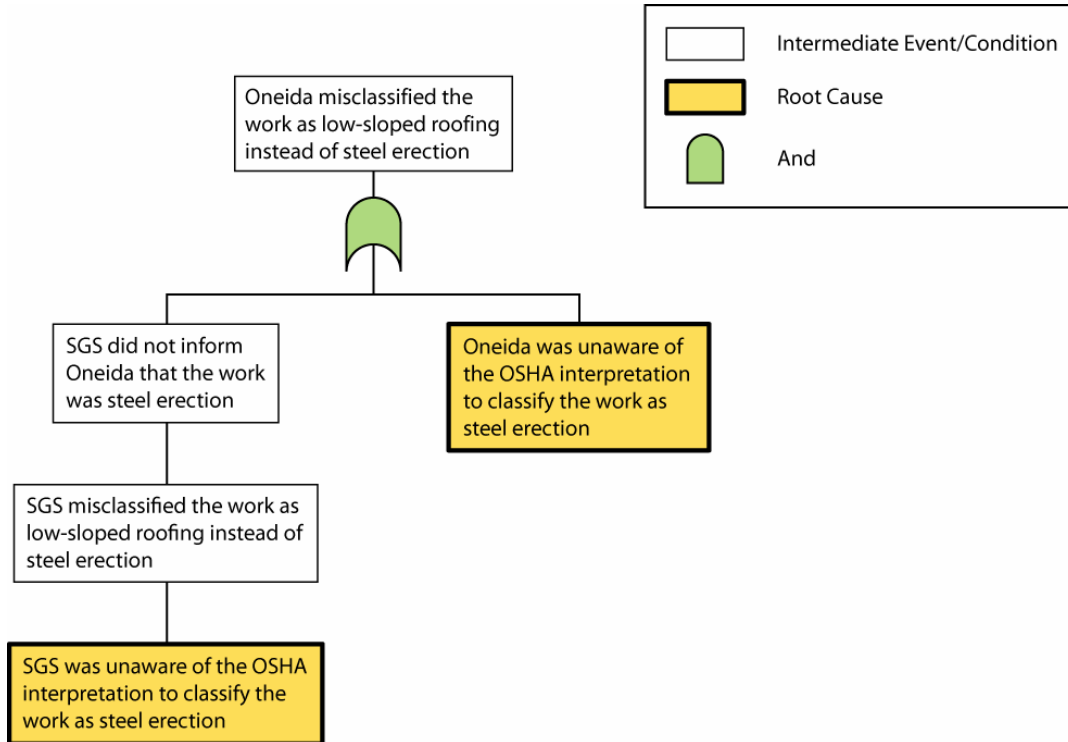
Intermediate Event/Condition

Root Cause

And

Oneida misclassified the work as low-sloped roofing instead of steel erection

SGS did not inform Oneida that the work was steel erection

Oneida was unaware of the OSHA interpretation to classify the work as steel erection

SGS misclassified the work as low-sloped roofing instead of steel erection

SGS was unaware of the OSHA interpretation to classify the work as steel erection